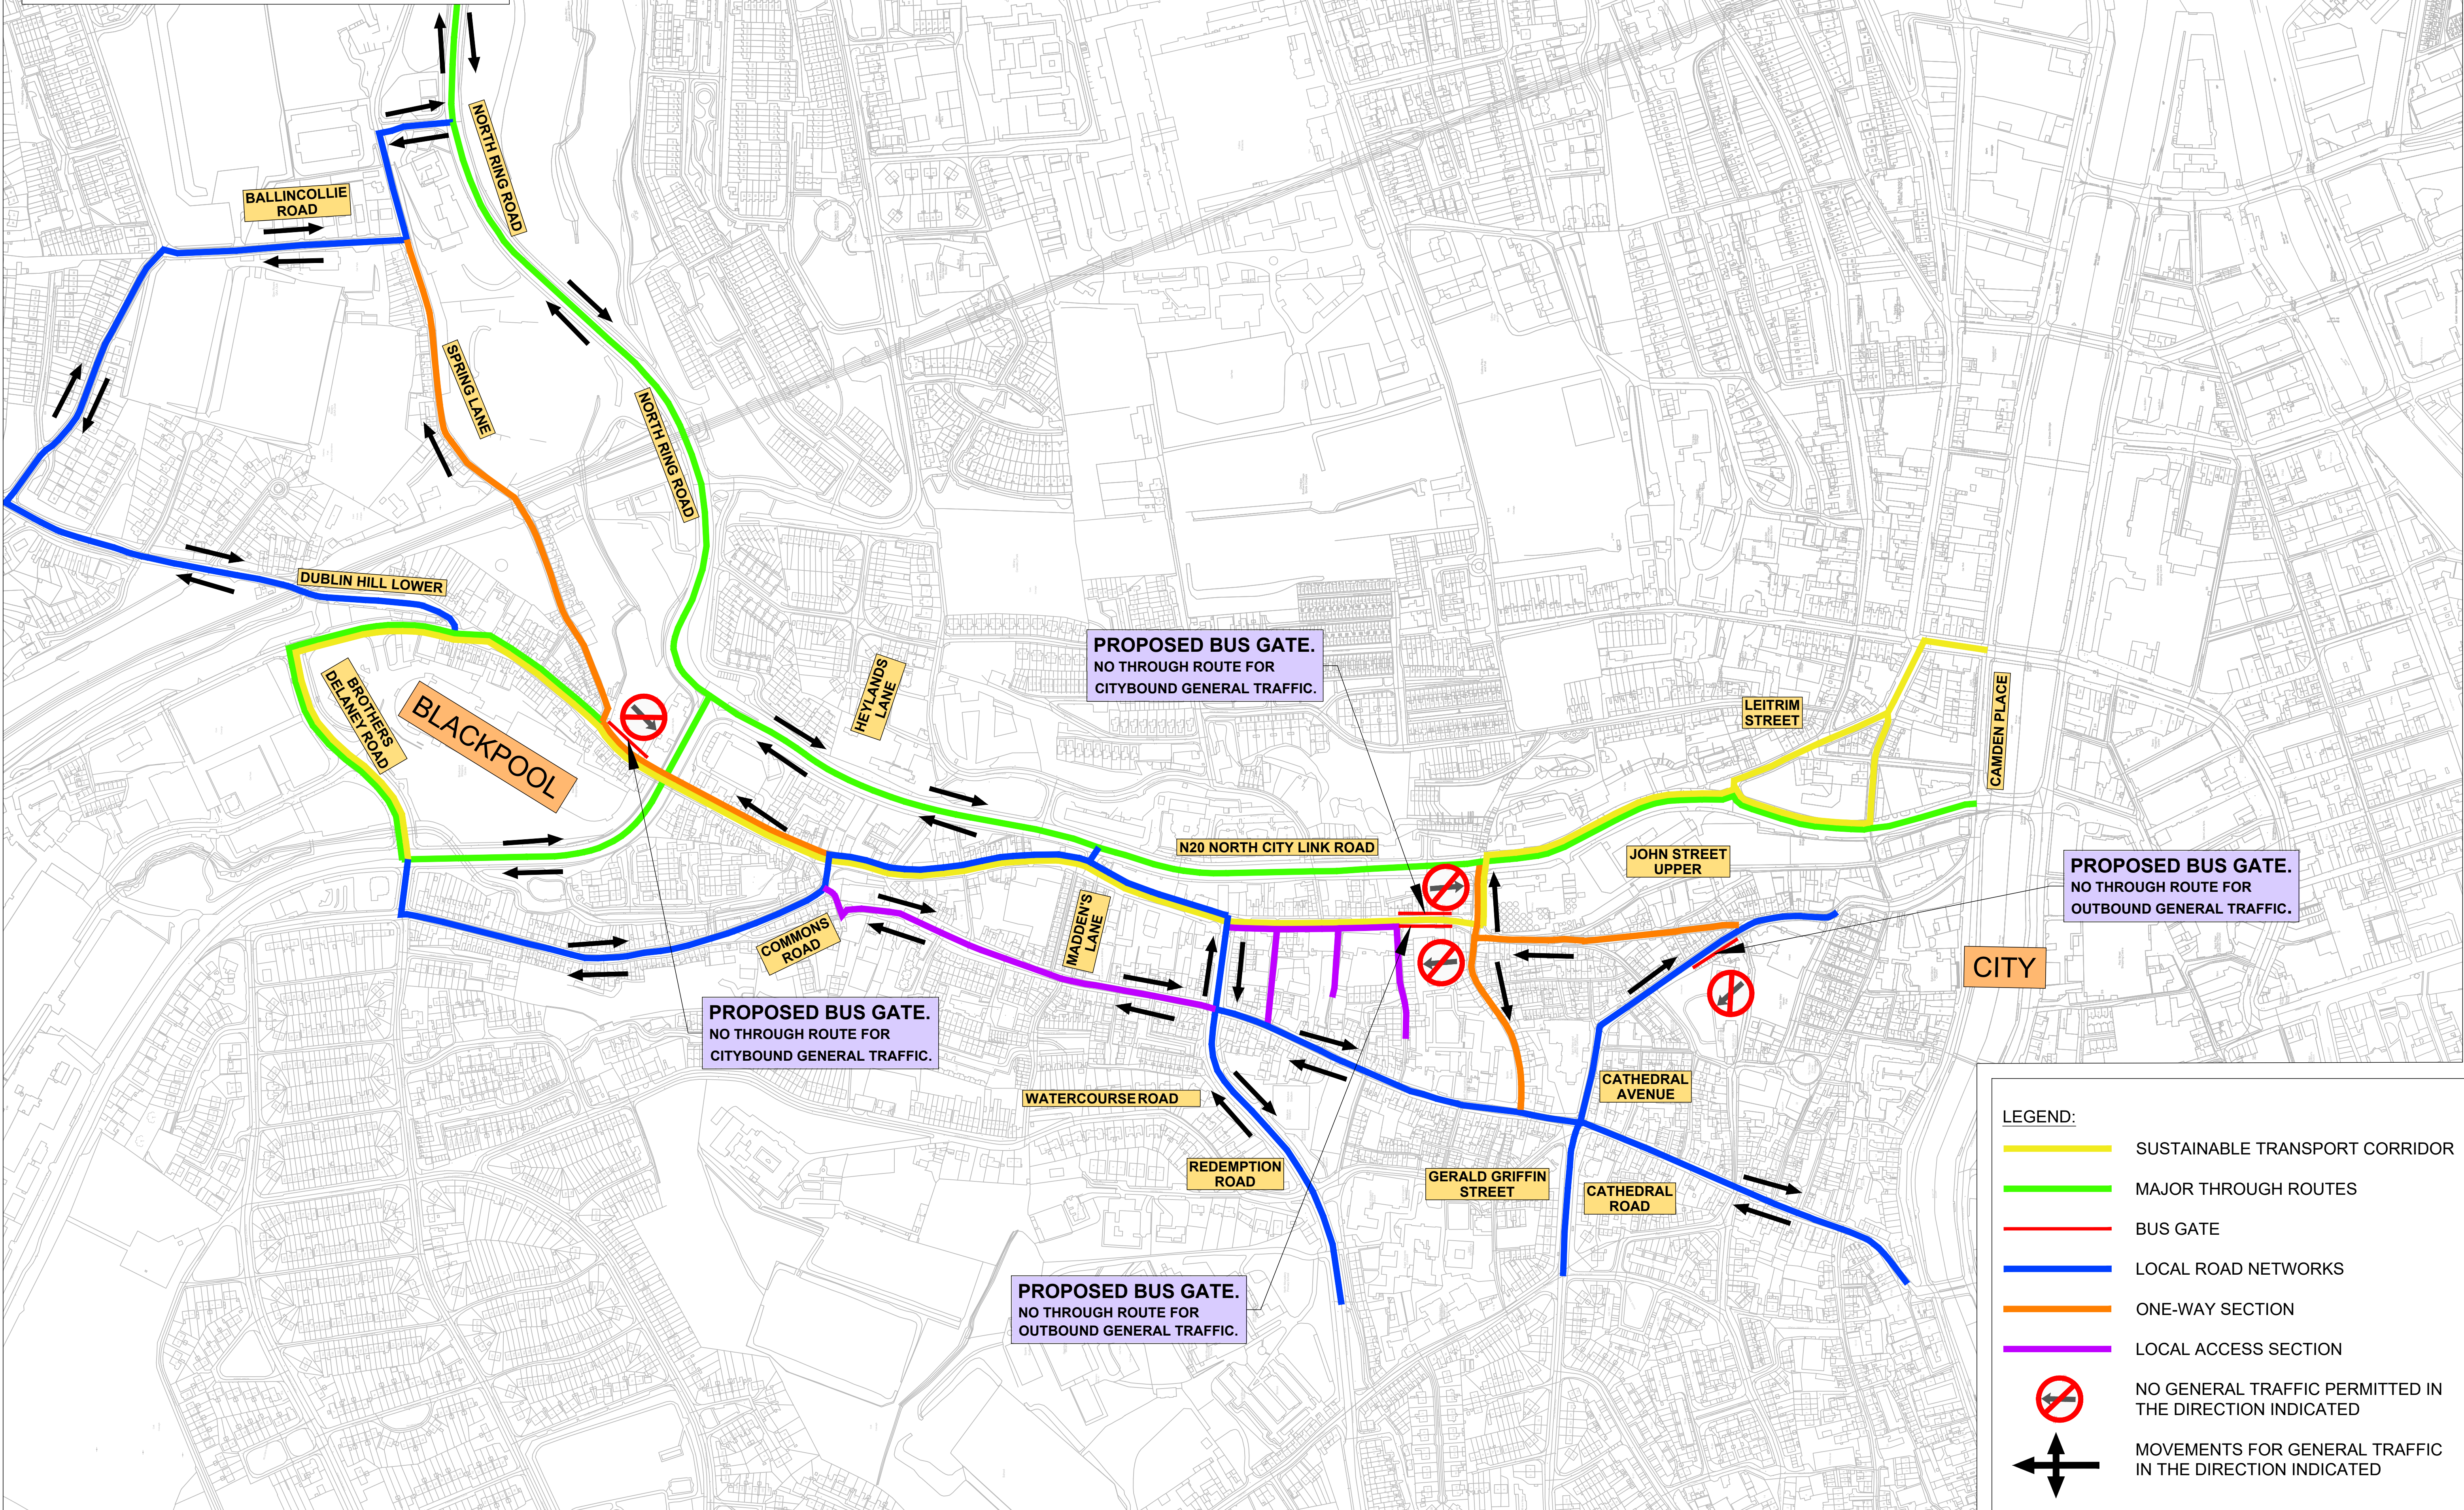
BALLINCOLLIE ROAD

NORTH RING ROAD

SPRING LANE

NORTH RING ROAD

DUBLIN HILL LOWER

BROTHERS DELANEY ROAD

BLACKPOOL

HEYLANDS LANE

PROPOSED BUS GATE.
NO THROUGH ROUTE FOR CITYBOUND GENERAL TRAFFIC.

LEITRIM STREET

CAMDEN PLACE

N20 NORTH CITY LINK ROAD

JOHN STREET UPPER

PROPOSED BUS GATE.
NO THROUGH ROUTE FOR OUTBOUND GENERAL TRAFFIC.

COMMONS ROAD

MADDEN'S LANE

CITY

PROPOSED BUS GATE.
NO THROUGH ROUTE FOR CITYBOUND GENERAL TRAFFIC.

CATHEDRAL AVENUE

WATERCOURSE ROAD

REDEMPTION ROAD

GERALD GRIFFIN STREET

CATHEDRAL ROAD

PROPOSED BUS GATE.
NO THROUGH ROUTE FOR OUTBOUND GENERAL TRAFFIC.

LEGEND:
SUSTAINABLE TRANSPORT CORRIDOR
MAJOR THROUGH ROUTES
BUS GATE
LOCAL ROAD NETWORKS
ONE-WAY SECTION
LOCAL ACCESS SECTION
NO GENERAL TRAFFIC PERMITTED IN THE DIRECTION INDICATED
MOVEMENTS FOR GENERAL TRAFFIC IN THE DIRECTION INDICATED